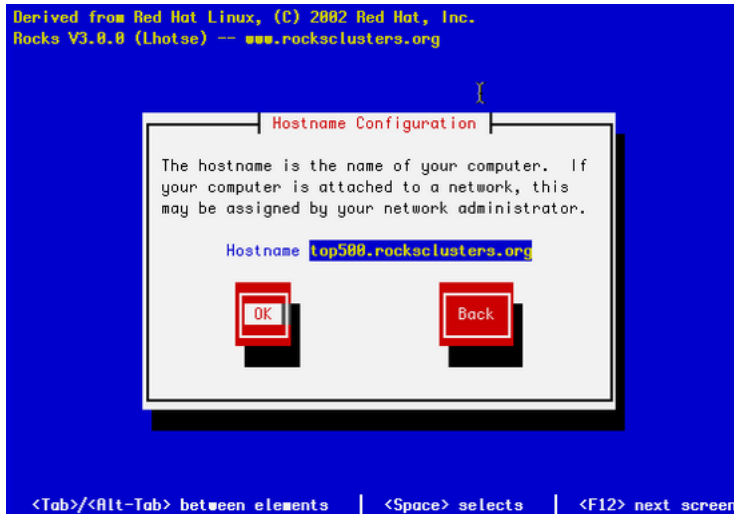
Derived from Red Hat Linux, (C) 2002 Red Hat, Inc.
Rocks V3.0.0 (Lhotse) -- www.rocksclusters.org

Hostname Configuration

The hostname is the name of your computer. If your computer is attached to a network, this may be assigned by your network administrator.

Hostname top500.rocksclusters.org

OK

Back

<Tab>/<Alt-Tab> between elements | <Space> selects | <F12> next screen